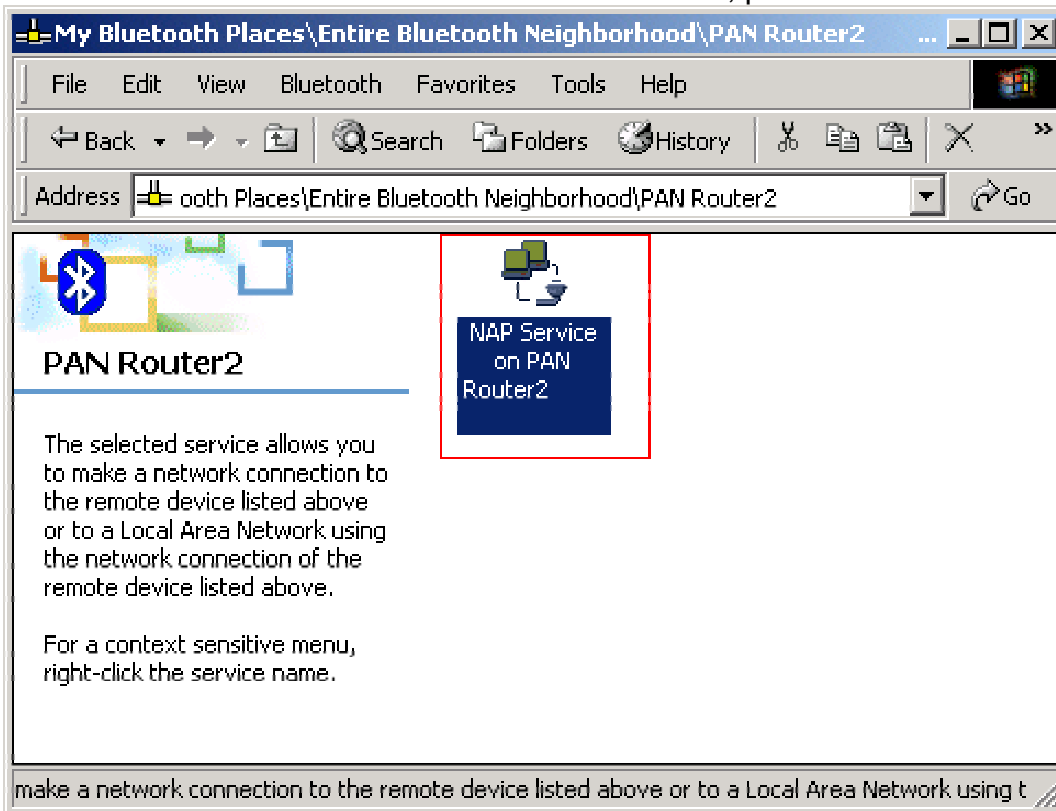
My Bluetooth Places\Entire Bluetooth Neighborhood\PAN Router2 ...

File Edit View Bluetooth Favorites Tools Help

Back Search Folders History

Address ooth Places\Entire Bluetooth Neighborhood\PAN Router2 Go

PAN Router2

The selected service allows you to make a network connection to the remote device listed above or to a Local Area Network using the network connection of the remote device listed above.

For a context sensitive menu, right-click the service name.

NAP Service on PAN Router2

make a network connection to the remote device listed above or to a Local Area Network using t